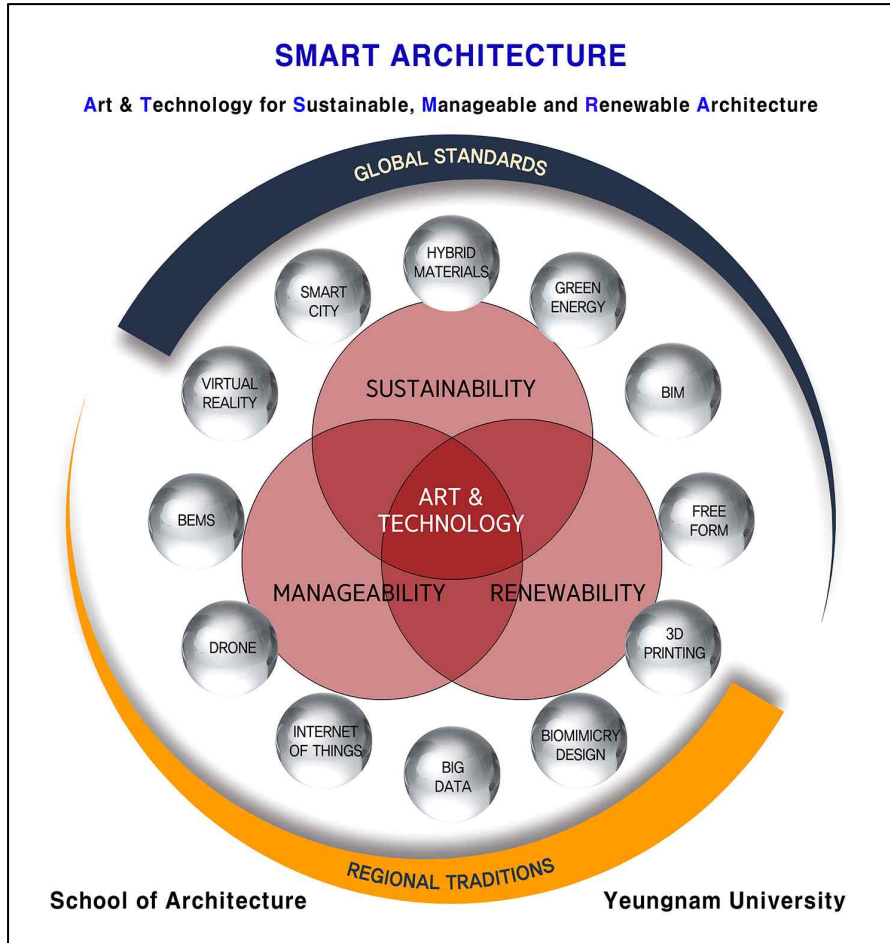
SMART ARCHITECTURE

Art & Technology for Sustainable, Manageable and Renewable Architecture

GLOBAL STANDARDS

HYBRID MATERIALS

SMART CITY

GREEN ENERGY

VIRTUAL REALITY

SUSTAINABILITY

BIM

BEMS

ART & TECHNOLOGY

FREE FORM

MANAGEABILITY

RENEWABILITY

DRONE

3D PRINTING

INTERNET OF THINGS

BIOMIMICRY DESIGN

BIG DATA

REGIONAL TRADITIONS

School of Architecture

Yeungnam University